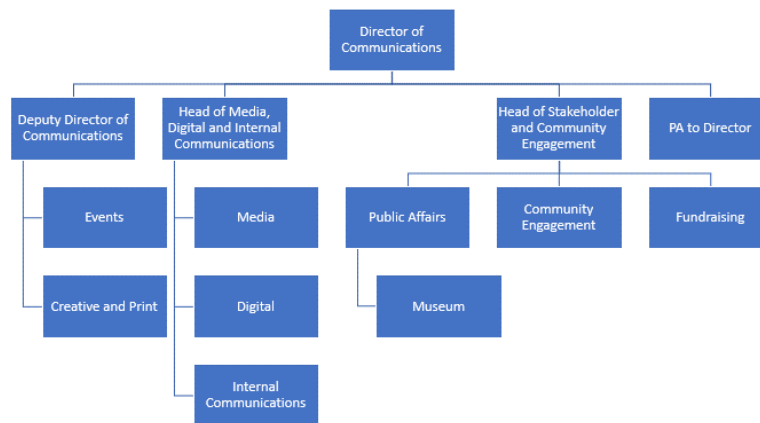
Director of Communications

Deputy Director of Communications

Events

Creative and Print

Head of Media, Digital and Internal Communications

Media

Digital

Internal Communications

Head of Stakeholder and Community Engagement

Public Affairs

Museum

Community Engagement

Fundraising

PA to Director